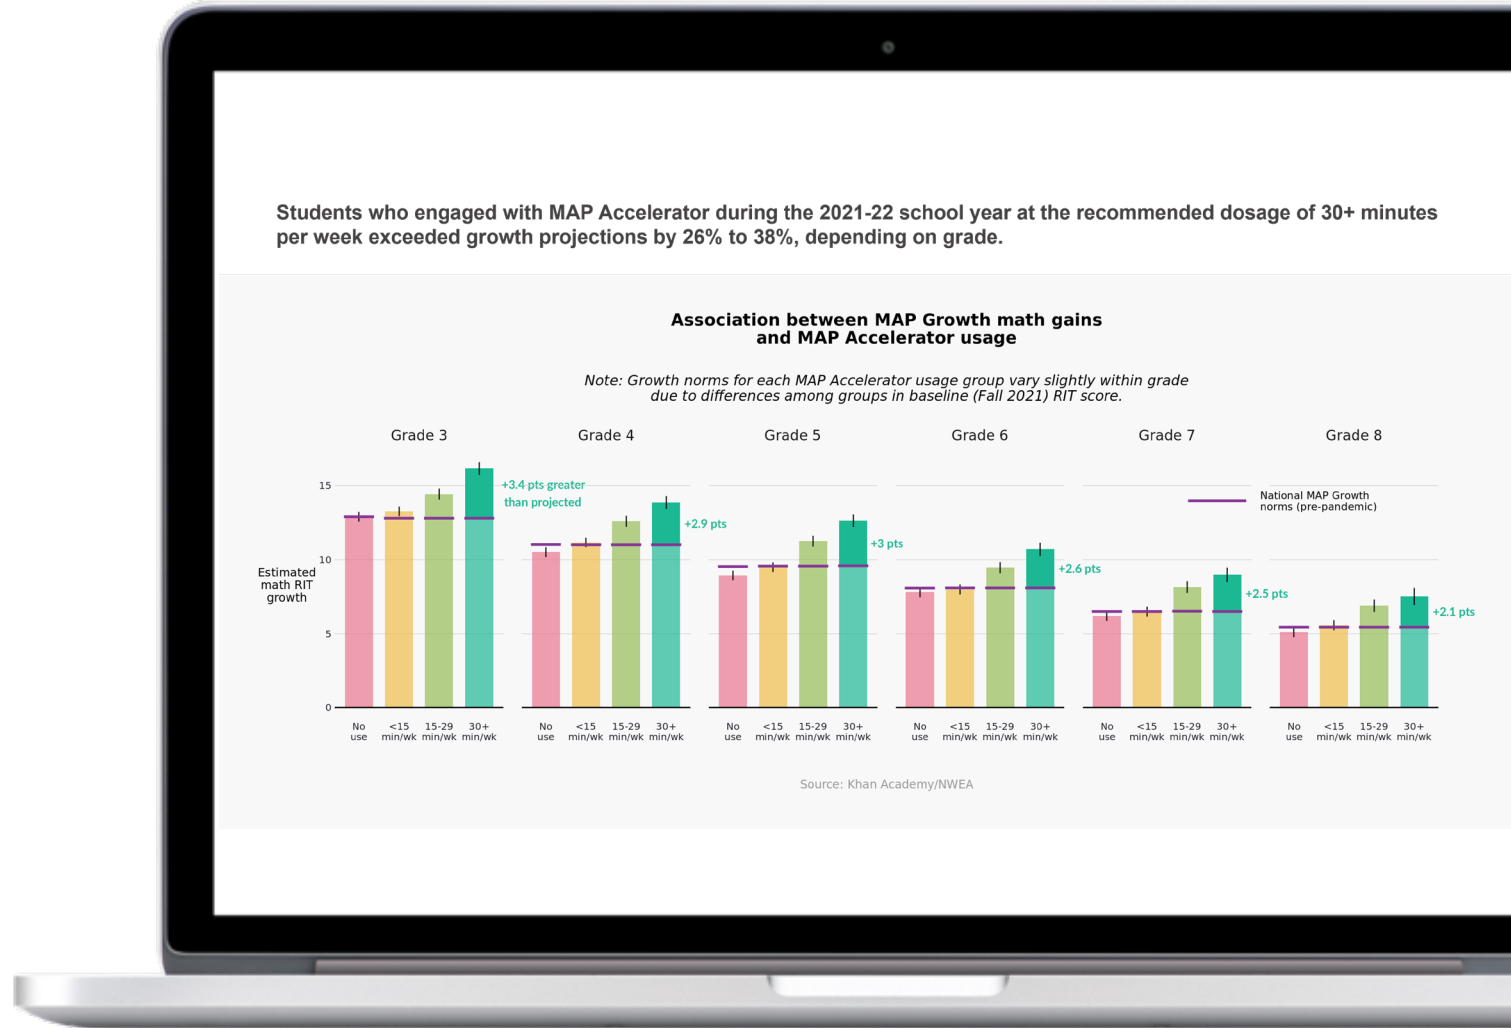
Students who engaged with MAP Accelerator during the 2021-22 school year at the recommended dosage of 30+ minutes per week exceeded growth projections by 26% to 38%, depending on grade.

Association between MAP Growth math gains and MAP Accelerator usage

Note: Growth norms for each MAP Accelerator usage group vary slightly within grade due to differences among groups in baseline (Fall 2021) RIT score.

Grade 3

Grade 4

Grade 5

Grade 6

Grade 7

Grade 8

National MAP Growth norms (pre-pandemic)

Estimated math RIT growth

15
10
5
0

+3.4 pts greater than projected
+2.9 pts
+3 pts
+2.6 pts
+2.5 pts
+2.1 pts

No use
<15 min/wk
15-29 min/wk
30+ min/wk

No use
<15 min/wk
15-29 min/wk
30+ min/wk

No use
<15 min/wk
15-29 min/wk
30+ min/wk

No use
<15 min/wk
15-29 min/wk
30+ min/wk

No use
<15 min/wk
15-29 min/wk
30+ min/wk

No use
<15 min/wk
15-29 min/wk
30+ min/wk

Source: Khan Academy/NWEA